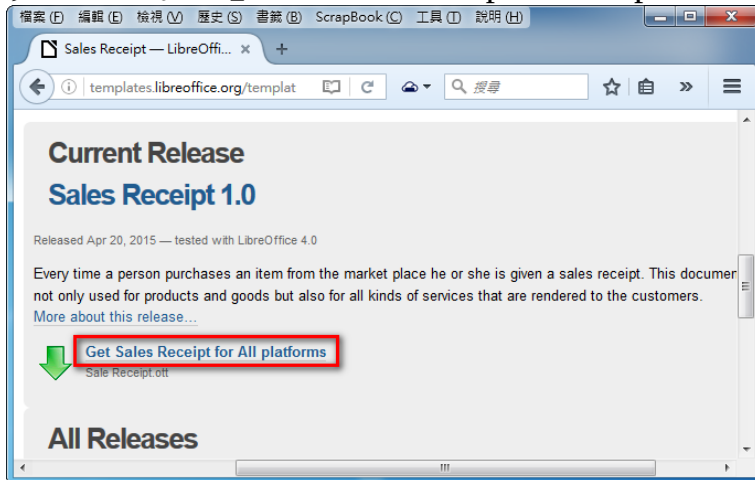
檔案 (F) 編輯 (E) 檢視 (V) 歷史 (S) 書籤 (B) ScrapBook (C) 工具 (T) 說明 (H)

Sales Receipt — LibreOffi... ×

templates.libreoffice.org/templat

搜尋

Current Release

Sales Receipt 1.0

Released Apr 20, 2015 — tested with LibreOffice 4.0

Every time a person purchases an item from the market place he or she is given a sales receipt. This documer not only used for products and goods but also for all kinds of services that are rendered to the customers.

More about this release...

Get Sales Receipt for All platforms

Sale Receipt.ott

All Releases